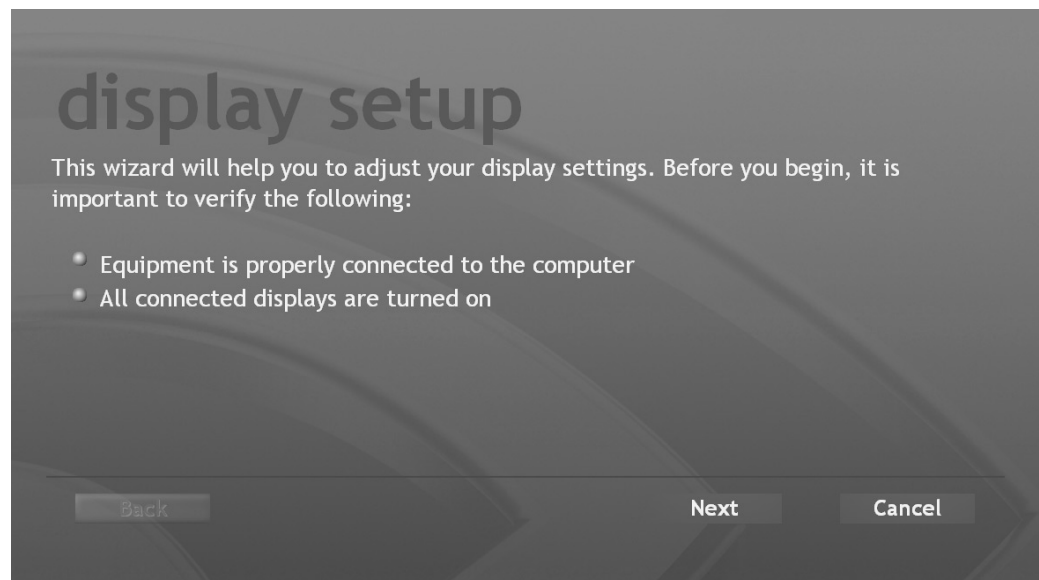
display setup

This wizard will help you to adjust your display settings. Before you begin, it is important to verify the following:

- Equipment is properly connected to the computer
- All connected displays are turned on

Back

Next

Cancel